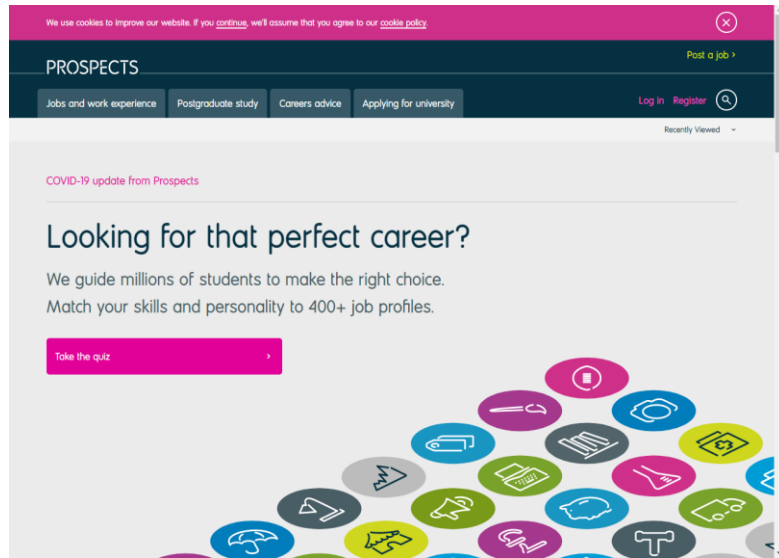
We use cookies to improve our website. If you continue, we'll assume that you agree to our cookie policy.

PROSPECTS

Post a job ›

Jobs and work experience | Postgraduate study | Careers advice | Applying for university

Log in Register

Recently Viewed

COVID-19 update from Prospects

Looking for that perfect career?

We guide millions of students to make the right choice. Match your skills and personality to 400+ job profiles.

Take the quiz ›